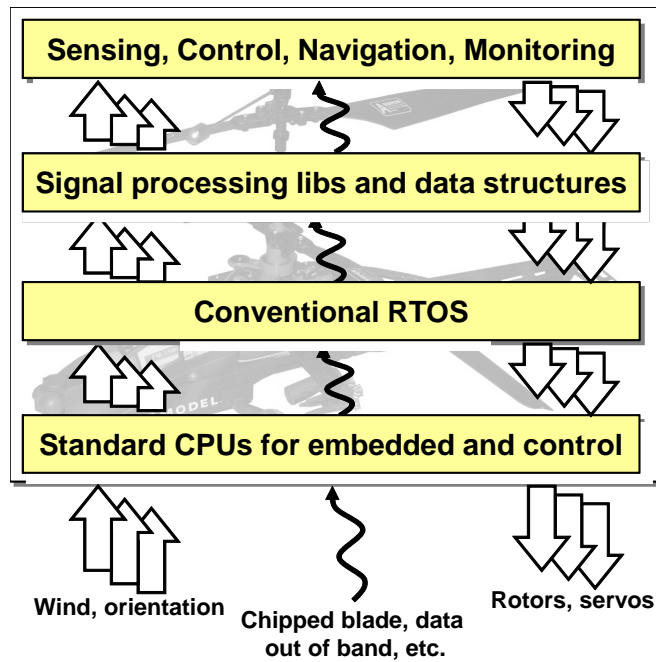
Sensing, Control, Navigation, Monitoring

Signal processing libs and data structures

Conventional RTOS

Standard CPUs for embedded and control

MODEL

Wind, orientation

Chipped blade, data out of band, etc.

Rotors, servos